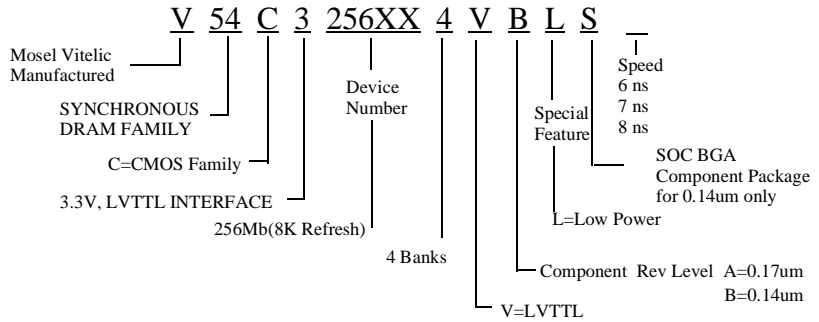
V 54 C 3 256XX 4 V B L S _

Mosel Vitelic Manufactured

SYNCHRONOUS DRAM FAMILY

C=CMOS Family

3.3V, LVTTL INTERFACE

Device Number

256Mb(8K Refresh)

4 Banks

V=LVTTL

Component Rev Level A=0.17um
B=0.14um

Special Feature

L=Low Power

SOC BGA Component Package for 0.14um only

Speed
6 ns
7 ns
8 ns